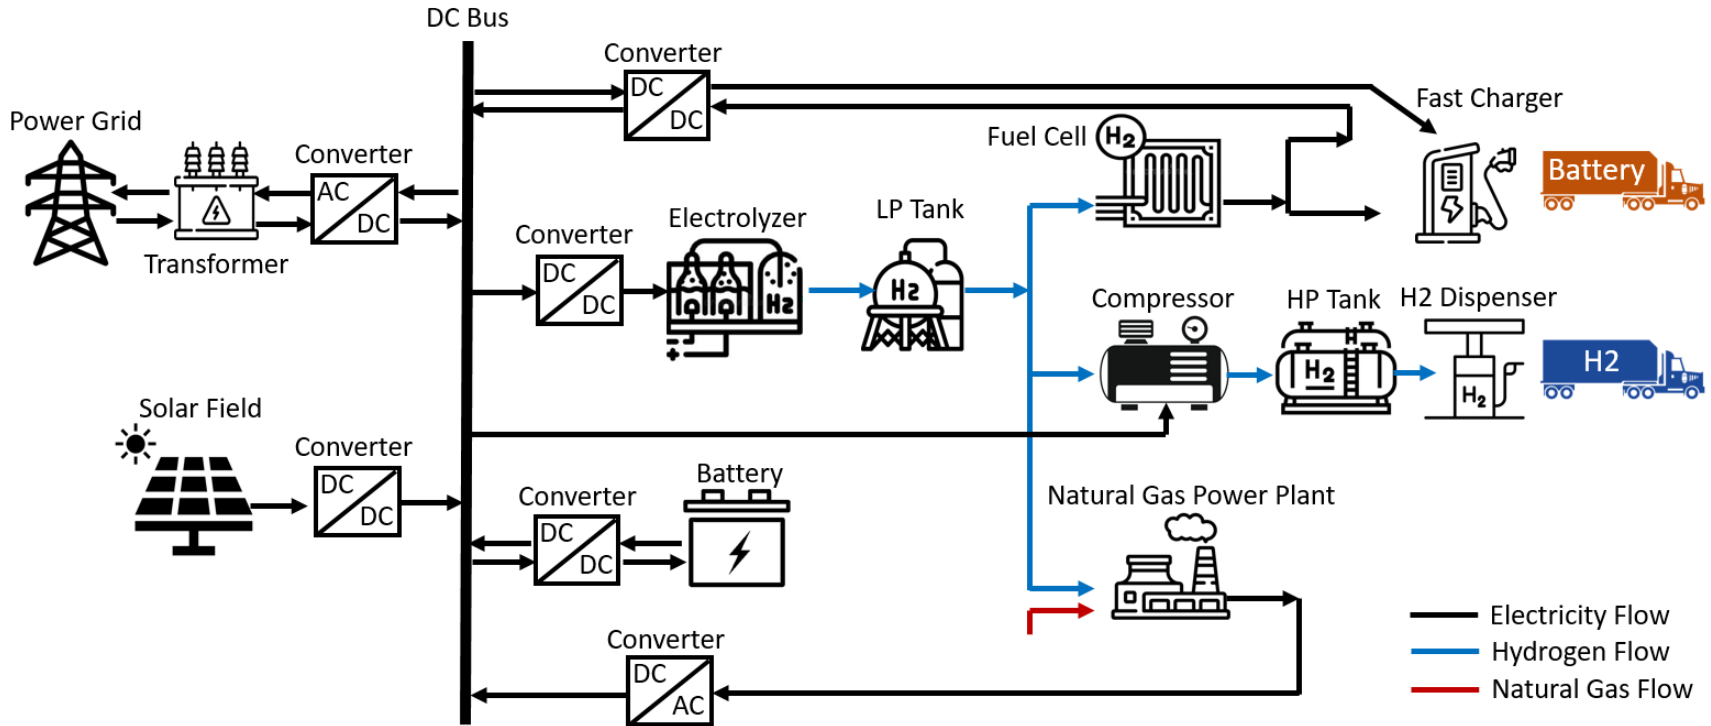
DC Bus

Converter
DC
DC

Fast Charger

Power Grid

Converter
AC
DC

Transformer

Fuel Cell
$H_2$

Battery

Converter
DC
DC

Electrolyzer
H2

LP Tank
H2

Compressor

HP Tank
$H_2$

H2 Dispenser
$H_2$

H2

Solar Field

Converter
DC
DC

Battery

Converter
DC
DC

Natural Gas Power Plant

Converter
DC
AC

Electricity Flow
Hydrogen Flow
Natural Gas Flow